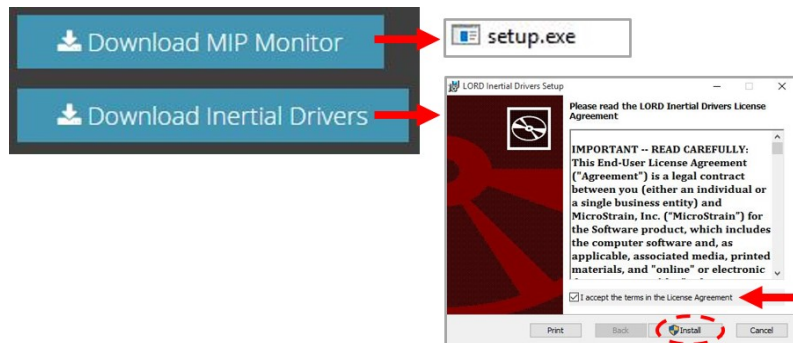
Download MIP Monitor

setup.exe

Download Inertial Drivers

LORD Inertial Drivers Setup

Please read the LORD Inertial Drivers License Agreement

IMPORTANT -- READ CAREFULLY: This End-User License Agreement ("Agreement") is a legal contract between you (either an individual or a single business entity) and MicroStrain, Inc. ("MicroStrain") for the Software product, which includes the computer software and, as applicable, associated media, printed materials, and "online" or electronic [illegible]

I accept the terms in the License Agreement

Print Back Install Cancel